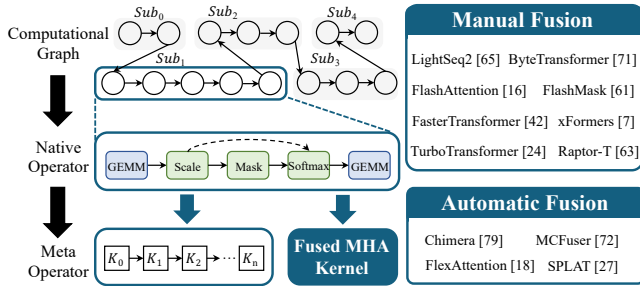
Computational Graph

$Sub_0$ $Sub_2$ $Sub_4$ $Sub_1$ $Sub_3$

Native Operator

GEMM Scale Mask Softmax GEMM

Meta Operator

$K_0$ $K_1$ $K_2$ $\cdots$ $K_n$

Fused MHA Kernel

Manual Fusion

LightSeq2 [65] ByteTransformer [71]
FlashAttention [16] FlashMask [61]
FasterTransformer [42] xFormers [7]
TurboTransformer [24] Raptor-T [63]

Automatic Fusion

Chimera [79] MCFuser [72]
FlexAttention [18] SPLAT [27]